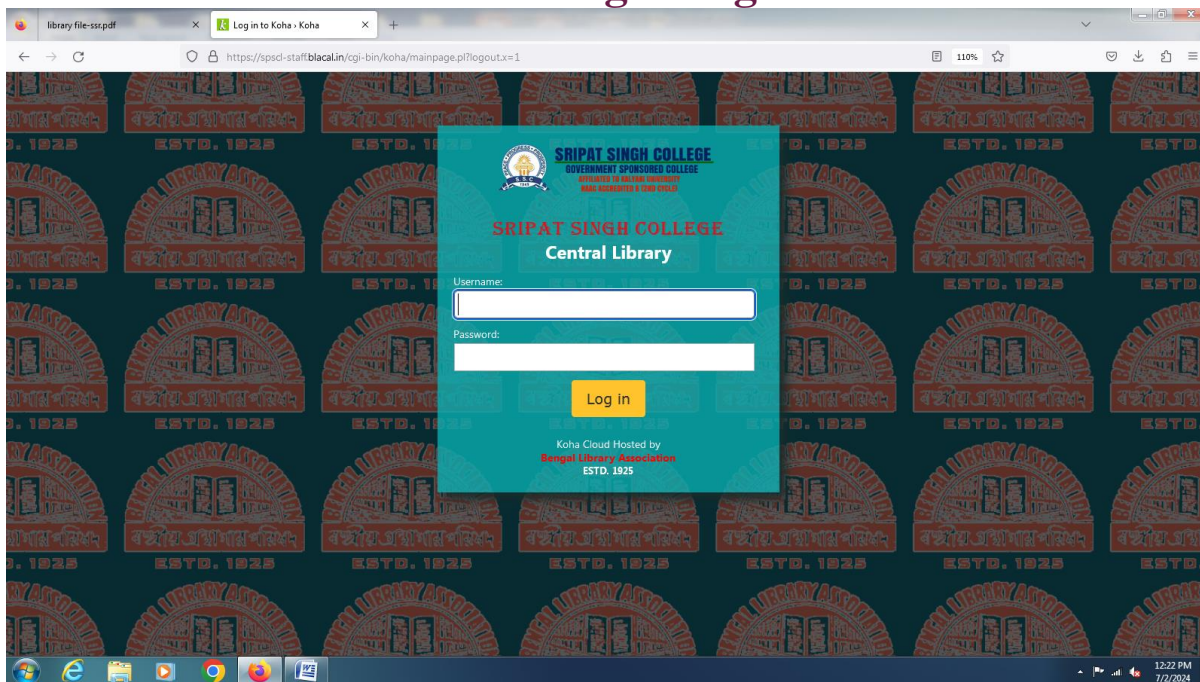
library file-ssr.pdf

Log in to Koha › Koha

https://spscl-staff.blacal.in/cgi-bin/koha/mainpage.pl?logout.x=1

110%

SRIPAT SINGH COLLEGE
GOVERNMENT SPONSORED COLLEGE
AFFILIATED TO KALYANI UNIVERSITY
NAAC ACCREDITED B (2ND CYCLE)

SRIPAT SINGH COLLEGE
Central Library

Username:

Password:

Log in

Koha Cloud Hosted by
Bengal Library Association
ESTD. 1925

ESTD. 1925

12:22 PM
7/2/2024